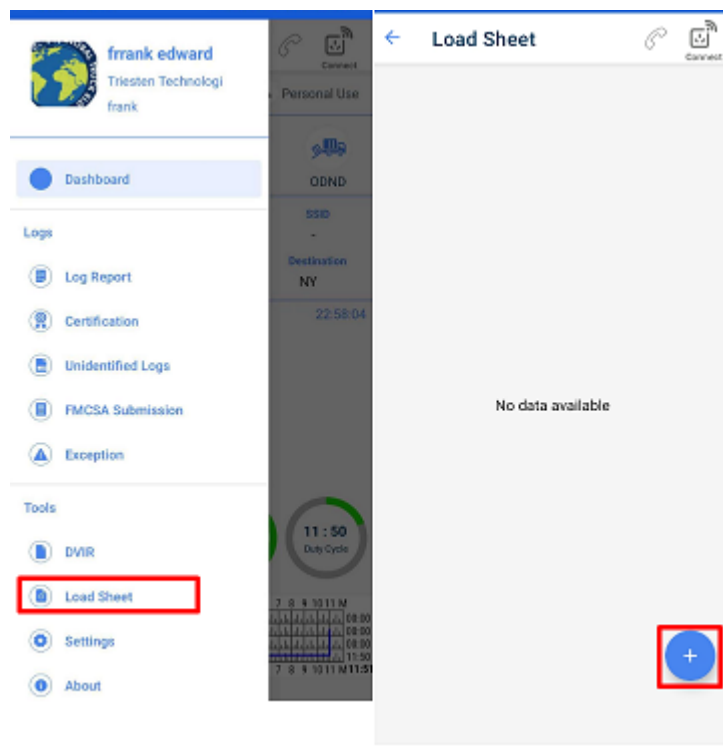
frrank edward
Triesten Technologi
frank

Connect
Personal Use
ODND
SSID
-
Destination
NY
22:58:04

Dashboard

Logs
Log Report
Certification
Unidentified Logs
FMCSA Submission
Exception

Tools
DVIR
Load Sheet
Settings
About

11 : 50
Duty Cycle
7 8 9 10 11 M
00:00
00:00
00:00
11:50
7 8 9 10 11 M 11:51

Load Sheet
Connect

No data available

+